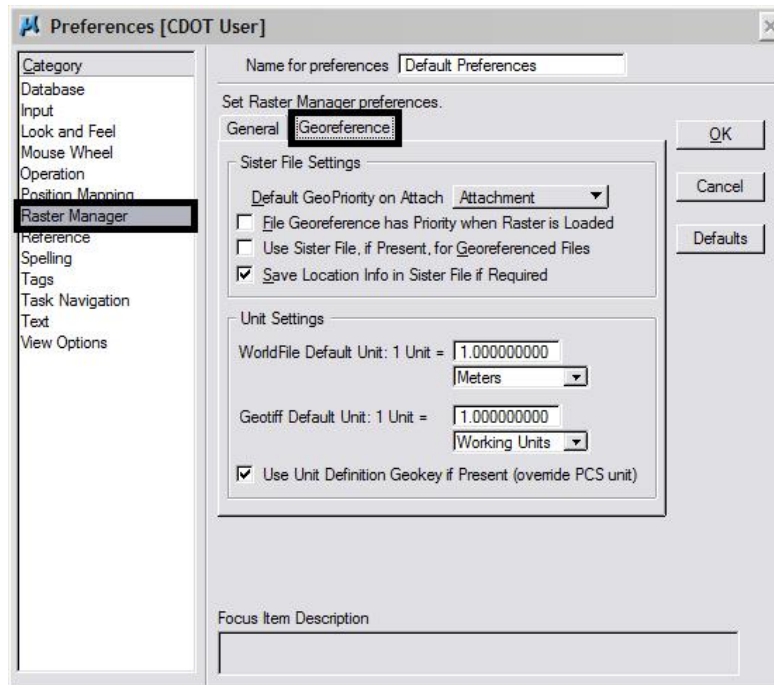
Preferences [CDOT User]

Category
Database
Input
Look and Feel
Mouse Wheel
Operation
Position Mapping
Raster Manager
Reference
Spelling
Tags
Task Navigation
Text
View Options

Name for preferences Default Preferences

Set Raster Manager preferences.

General Georeference

Sister File Settings

Default GeoPriority on Attach Attachment

File Georeference has Priority when Raster is Loaded

Use Sister File, if Present, for Georeferenced Files

Save Location Info in Sister File if Required

Unit Settings

WorldFile Default Unit: 1 Unit = 1.000000000

Meters

Geotiff Default Unit: 1 Unit = 1.000000000

Working Units

Use Unit Definition Geokey if Present (override PCS unit)

OK

Cancel

Defaults

Focus Item Description